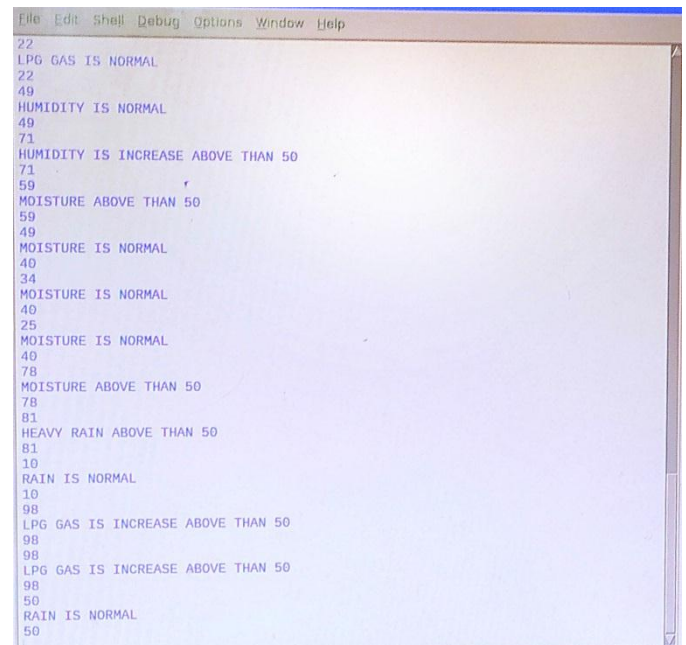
File Edit Shell Debug Options Window Help
22
LPG GAS IS NORMAL
22
49
HUMIDITY IS NORMAL
49
71
HUMIDITY IS INCREASE ABOVE THAN 50
71
59
MOISTURE ABOVE THAN 50
59
49
MOISTURE IS NORMAL
40
34
MOISTURE IS NORMAL
40
25
MOISTURE IS NORMAL
40
78
MOISTURE ABOVE THAN 50
78
81
HEAVY RAIN ABOVE THAN 50
81
10
RAIN IS NORMAL
10
98
LPG GAS IS INCREASE ABOVE THAN 50
98
98
LPG GAS IS INCREASE ABOVE THAN 50
98
50
RAIN IS NORMAL
50